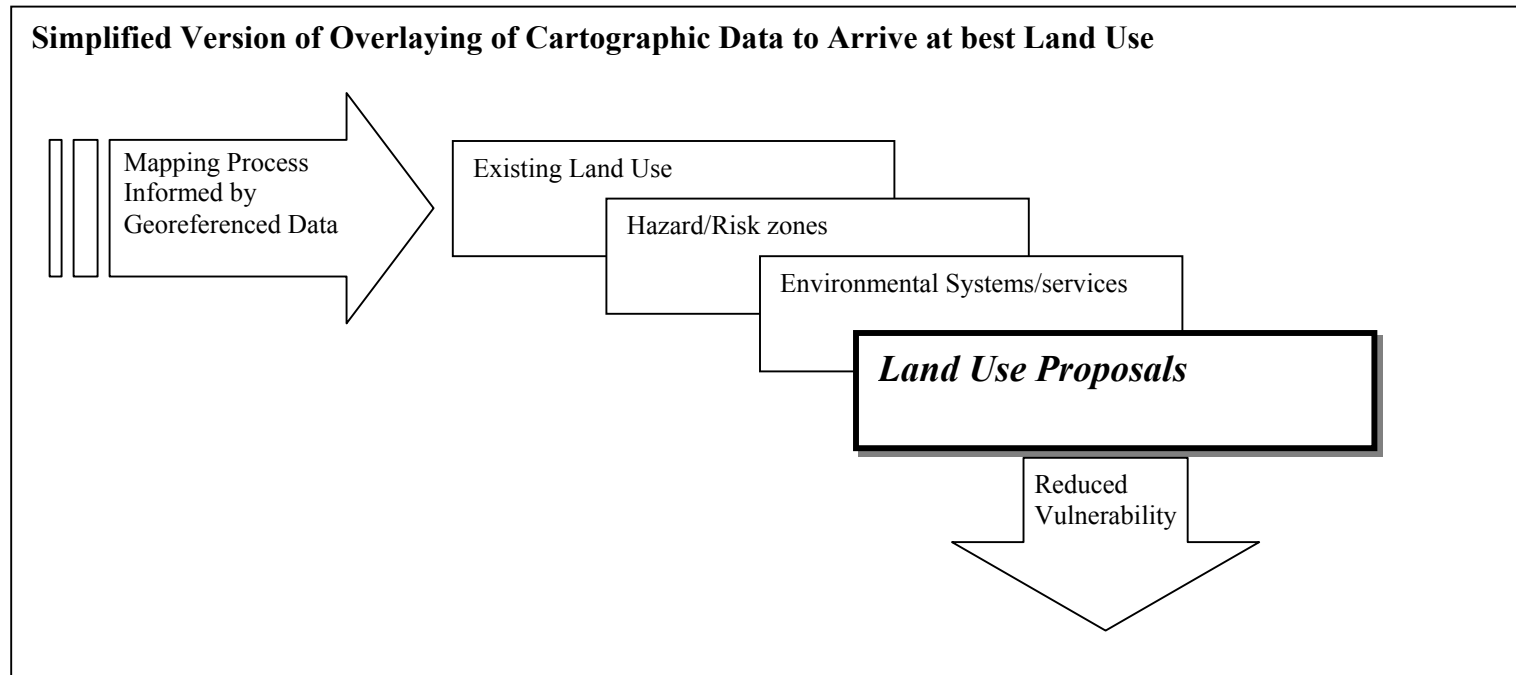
**Simplified Version of Overlaying of Cartographic Data to Arrive at best Land Use**

Mapping Process Informed by Georeferenced Data

Existing Land Use

Hazard/Risk zones

Environmental Systems/services

*Land Use Proposals*

Reduced Vulnerability